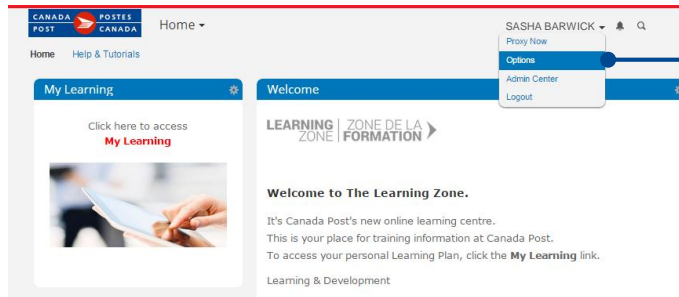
CANADA POST POSTES CANADA

Home ▾

SASHA BARWICK ▾

Proxy Now
Options
Admin Center
Logout

Home Help & Tutorials

My Learning

Click here to access
My Learning

Welcome

LEARNING ZONE | ZONE DE LA FORMATION

Welcome to The Learning Zone.

It's Canada Post's new online learning centre.
This is your place for training information at Canada Post.
To access your personal Learning Plan, click the My Learning link.

Learning & Development